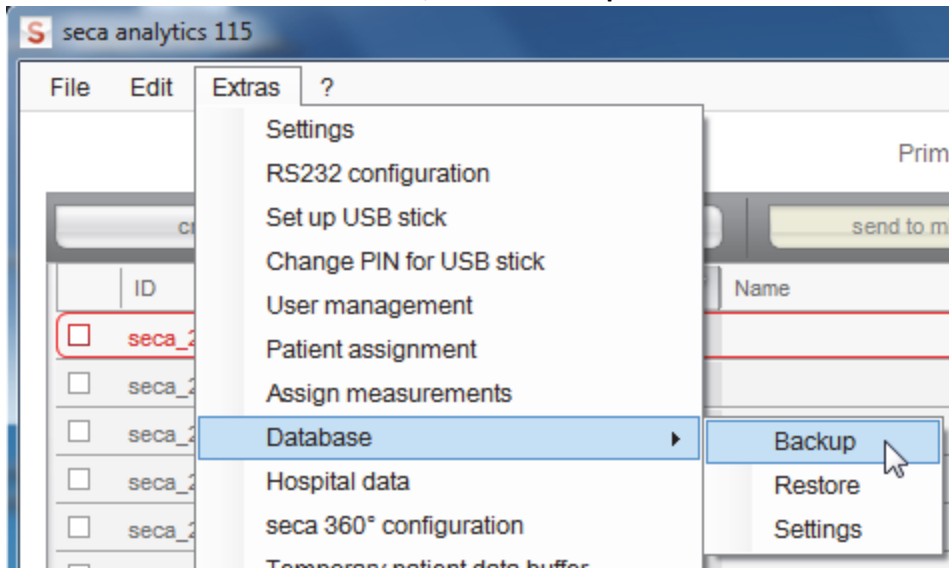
S seca analytics 115

File Edit Extras ?

Settings
RS232 configuration
Set up USB stick
Change PIN for USB stick
User management
Patient assignment
Assign measurements
Database
Hospital data
seca 360° configuration
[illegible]

Backup
Restore
Settings

Prim

cr

send to m

ID

Name

seca_2
seca_2
seca_2
seca_2
seca_2